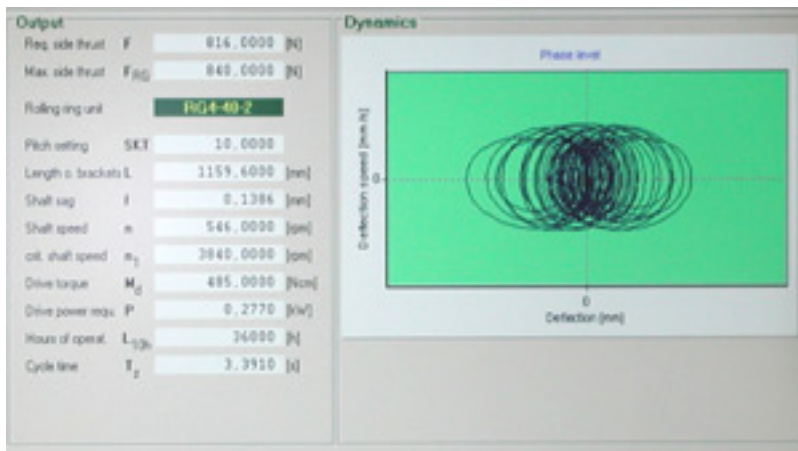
Output

| | | | |
|---|---|---|---|
| Req. side thrust | F | 816,0000 | [N] |
| Max. side thrust | $F_{RG}$ | 840,0000 | [N] |
| Rolling ring unit | | RG4-40-2 | |
| Pitch setting | SKT | 10,0000 | |
| Length o. brackets | L | 1159,6000 | [mm] |
| Shaft sag | f | 0,1386 | [mm] |
| Shaft speed | n | 566,0000 | [rpm] |
| crit. shaft speed | $n_1$ | 3840,0000 | [rpm] |
| Drive torque | $M_d$ | 485,0000 | [Ncm] |
| Drive power requ. | P | 0,2770 | [kW] |
| Hours of operat. | $L_{10h}$ | 36000 | [h] |
| Cycle time | $T_z$ | 3,3910 | [s] |

Dynamics

Phase level

Deflection speed [mm/s]

0

0

Deflection [mm]